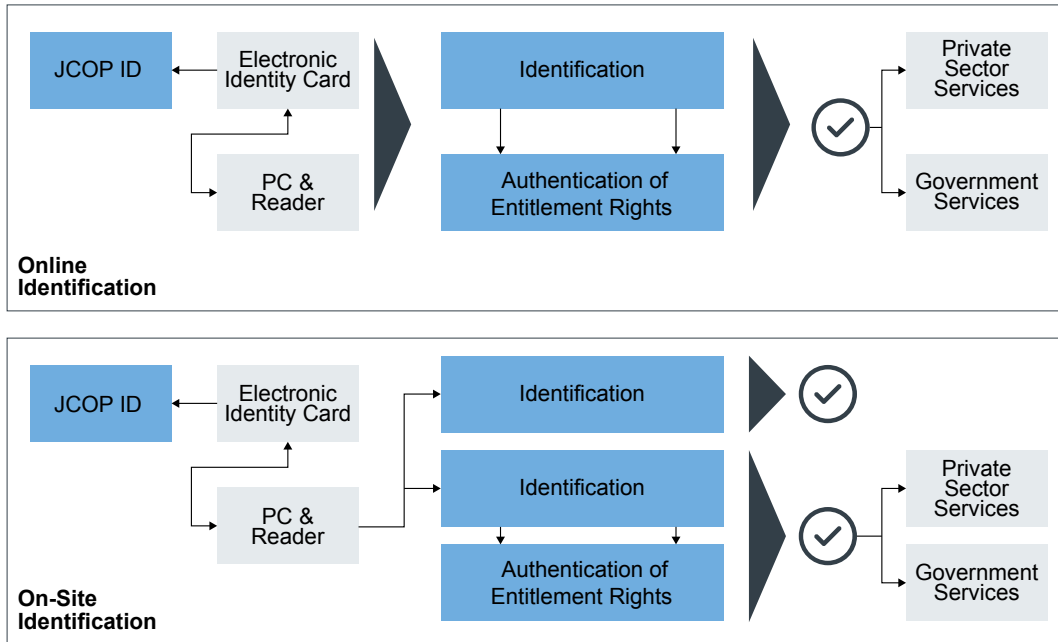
JCOP ID

Electronic Identity Card

PC & Reader

Identification

Authentication of Entitlement Rights

Private Sector Services

Government Services

Online Identification

JCOP ID

Electronic Identity Card

PC & Reader

Identification

Identification

Authentication of Entitlement Rights

Private Sector Services

Government Services

On-Site Identification